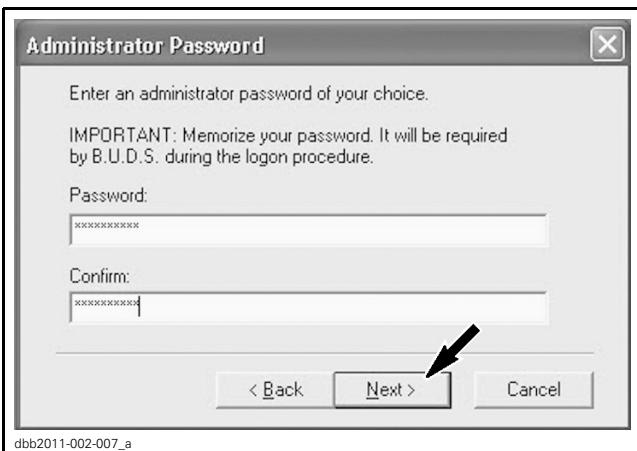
Administrator Password

Enter an administrator password of your choice.

IMPORTANT: Memorize your password. It will be required by B.U.D.S. during the logon procedure.

Password:

**********

Confirm:

**********

< Back

Next >

Cancel

dbb2011-002-007_a